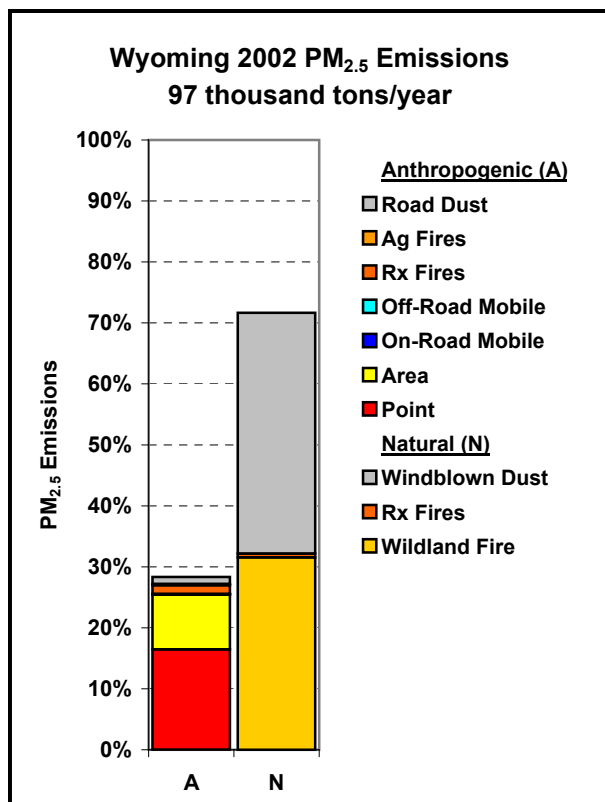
Wyoming 2002 $PM_{2.5}$ Emissions
97 thousand tons/year

100%
90%
80%
70%
60%
50%
40%
30%
20%
10%
0%

$PM_{2.5}$ Emissions

A
N

Anthropogenic (A)
Road Dust
Ag Fires
Rx Fires
Off-Road Mobile
On-Road Mobile
Area
Point
Natural (N)
Windblown Dust
Rx Fires
Wildland Fire